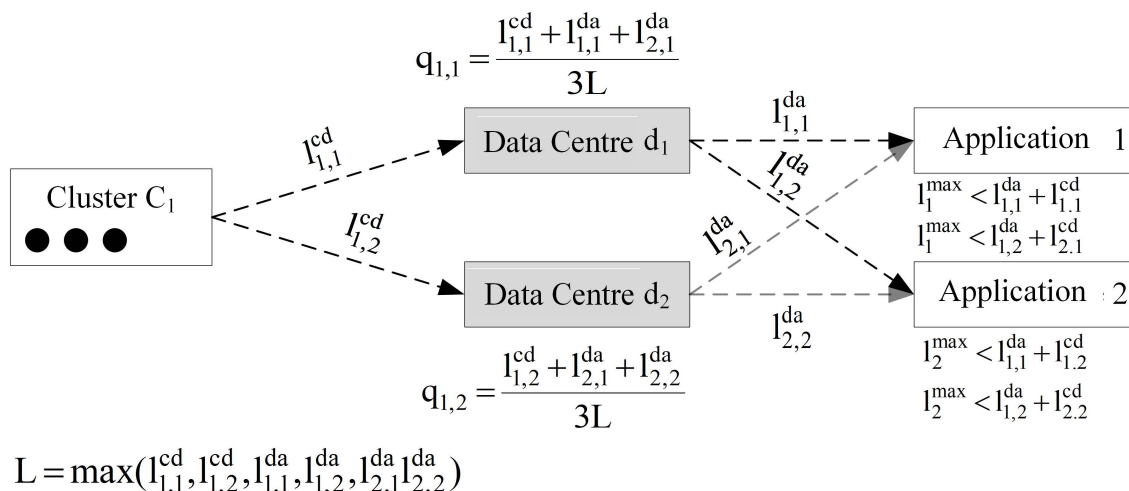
$q_{1,1} = \frac{l_{1,1}^{cd} + l_{1,1}^{da} + l_{2,1}^{da}}{3L}$

$l_{1,1}^{cd}$

Cluster $C_1$

$l_{1,2}^{cd}$

Data Centre $d_1$

Data Centre $d_2$

$l_{1,1}^{da}$

$l_{1,2}^{da}$

$l_{2,1}^{da}$

$l_{2,2}^{da}$

Application 1

$l_1^{max} < l_{1,1}^{da} + l_{1.1}^{cd}$

$l_1^{max} < l_{1,2}^{da} + l_{2.1}^{cd}$

Application 2

$l_2^{max} < l_{1,1}^{da} + l_{1.2}^{cd}$

$l_2^{max} < l_{1,2}^{da} + l_{2.2}^{cd}$

$q_{1,2} = \frac{l_{1,2}^{cd} + l_{2,1}^{da} + l_{2,2}^{da}}{3L}$

$L = \max(l_{1.1}^{cd}, l_{1.2}^{cd}, l_{1.1}^{da}, l_{1.2}^{da}, l_{2.1}^{da} l_{2.2}^{da})$